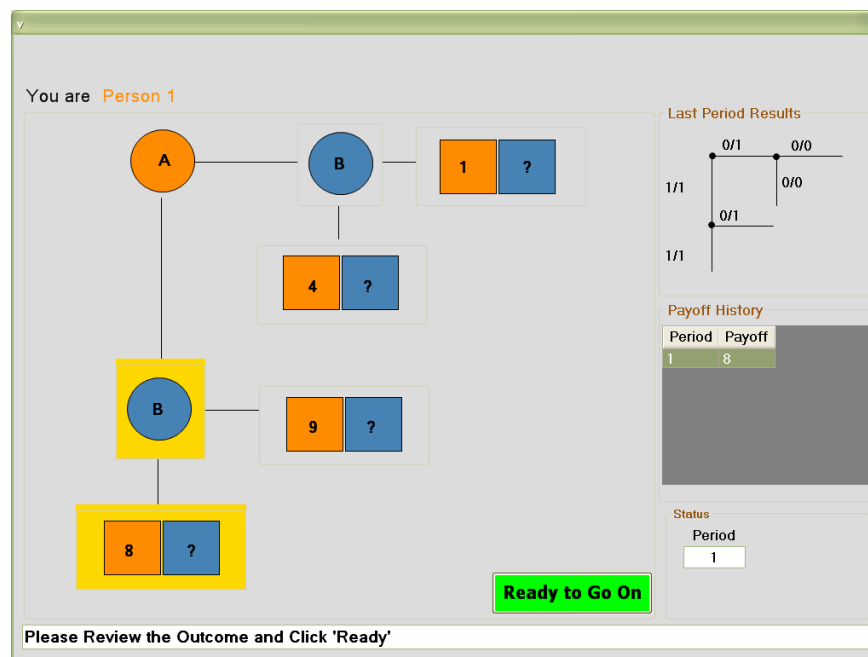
You are Person 1

A

B

1 ?

4 ?

B

9 ?

8 ?

Ready to Go On

Last Period Results

0/1 0/0

1/1

0/0

0/1

1/1

Payoff History

| Period | Payoff |
|---|---|
| 1 | 8 |

Status

Period

1

Please Review the Outcome and Click 'Ready'